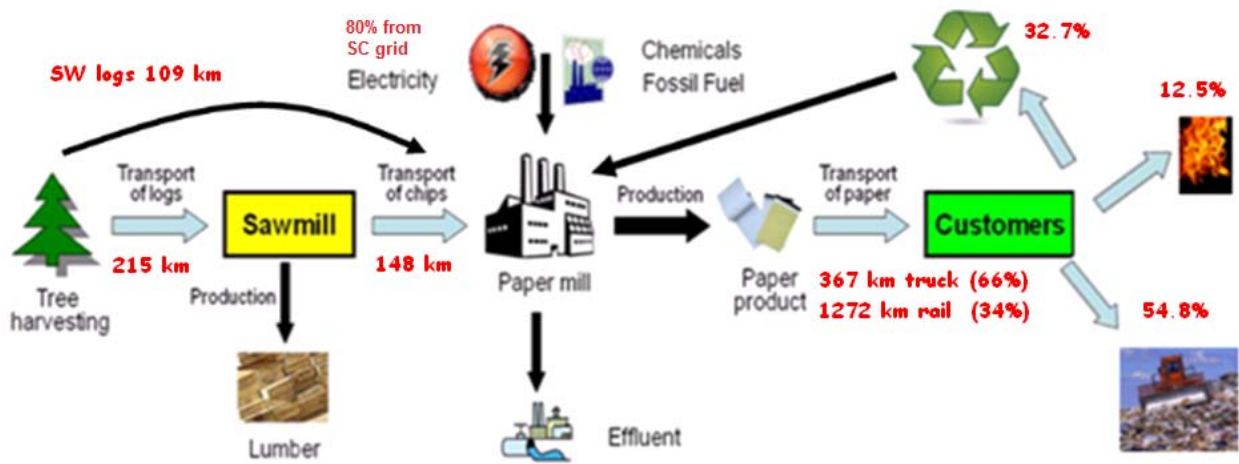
80% from SC grid
Electricity

Chemicals
Fossil Fuel

32.7%

SW logs 109 km

12.5%

Transport of logs

Sawmill

Transport of chips

Production

Transport of paper

Customers

Tree harvesting

215 km

148 km

Paper mill

Paper product

367 km truck (66%)
1272 km rail (34%)

54.8%

Production

Lumber

Effluent